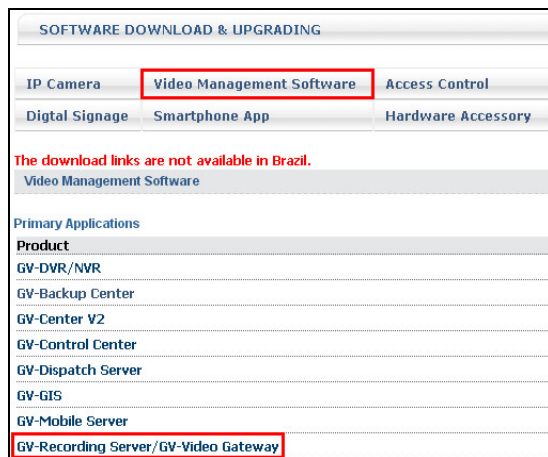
SOFTWARE DOWNLOAD & UPGRADING

IP Camera
Video Management Software
Access Control
Digtal Signage
Smartphone App
Hardware Accessory

The download links are not available in Brazil.

Video Management Software

Primary Applications

Product
GV-DVR/NVR
GV-Backup Center
GV-Center V2
GV-Control Center
GV-Dispatch Server
GV-GIS
GV-Mobile Server
GV-Recording Server/GV-Video Gateway